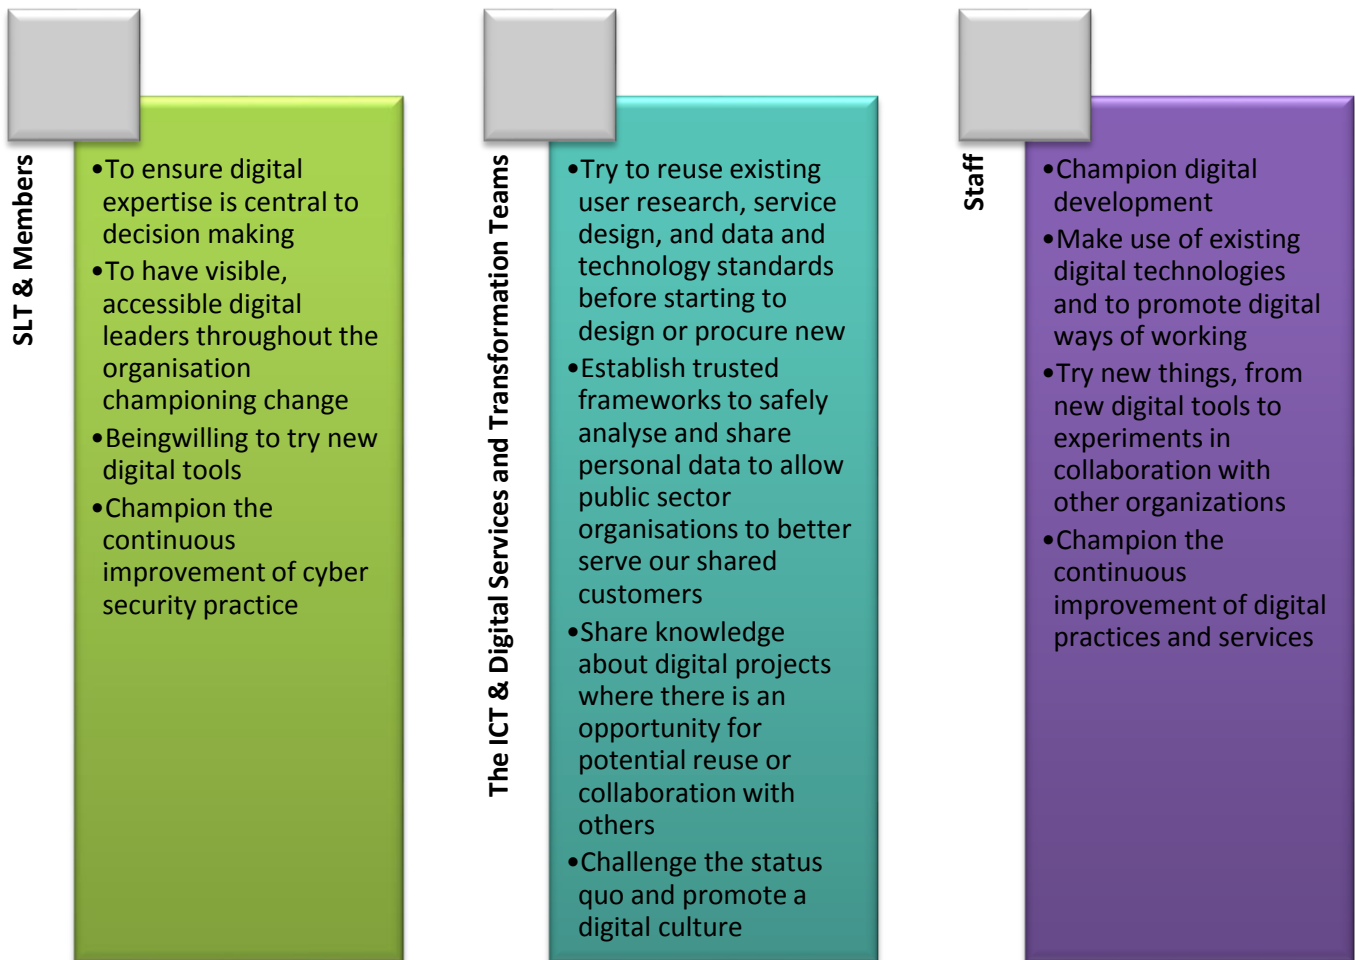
SLT & Members

•To ensure digital expertise is central to decision making
•To have visible, accessible digital leaders throughout the organisation championing change
•Beingwilling to try new digital tools
•Champion the continuous improvement of cyber security practice

The ICT & Digital Services and Transformation Teams

•Try to reuse existing user research, service design, and data and technology standards before starting to design or procure new
•Establish trusted frameworks to safely analyse and share personal data to allow public sector organisations to better serve our shared customers
•Share knowledge about digital projects where there is an opportunity for potential reuse or collaboration with others
•Challenge the status quo and promote a digital culture

Staff

•Champion digital development
•Make use of existing digital technologies and to promote digital ways of working
•Try new things, from new digital tools to experiments in collaboration with other organizations
•Champion the continuous improvement of digital practices and services